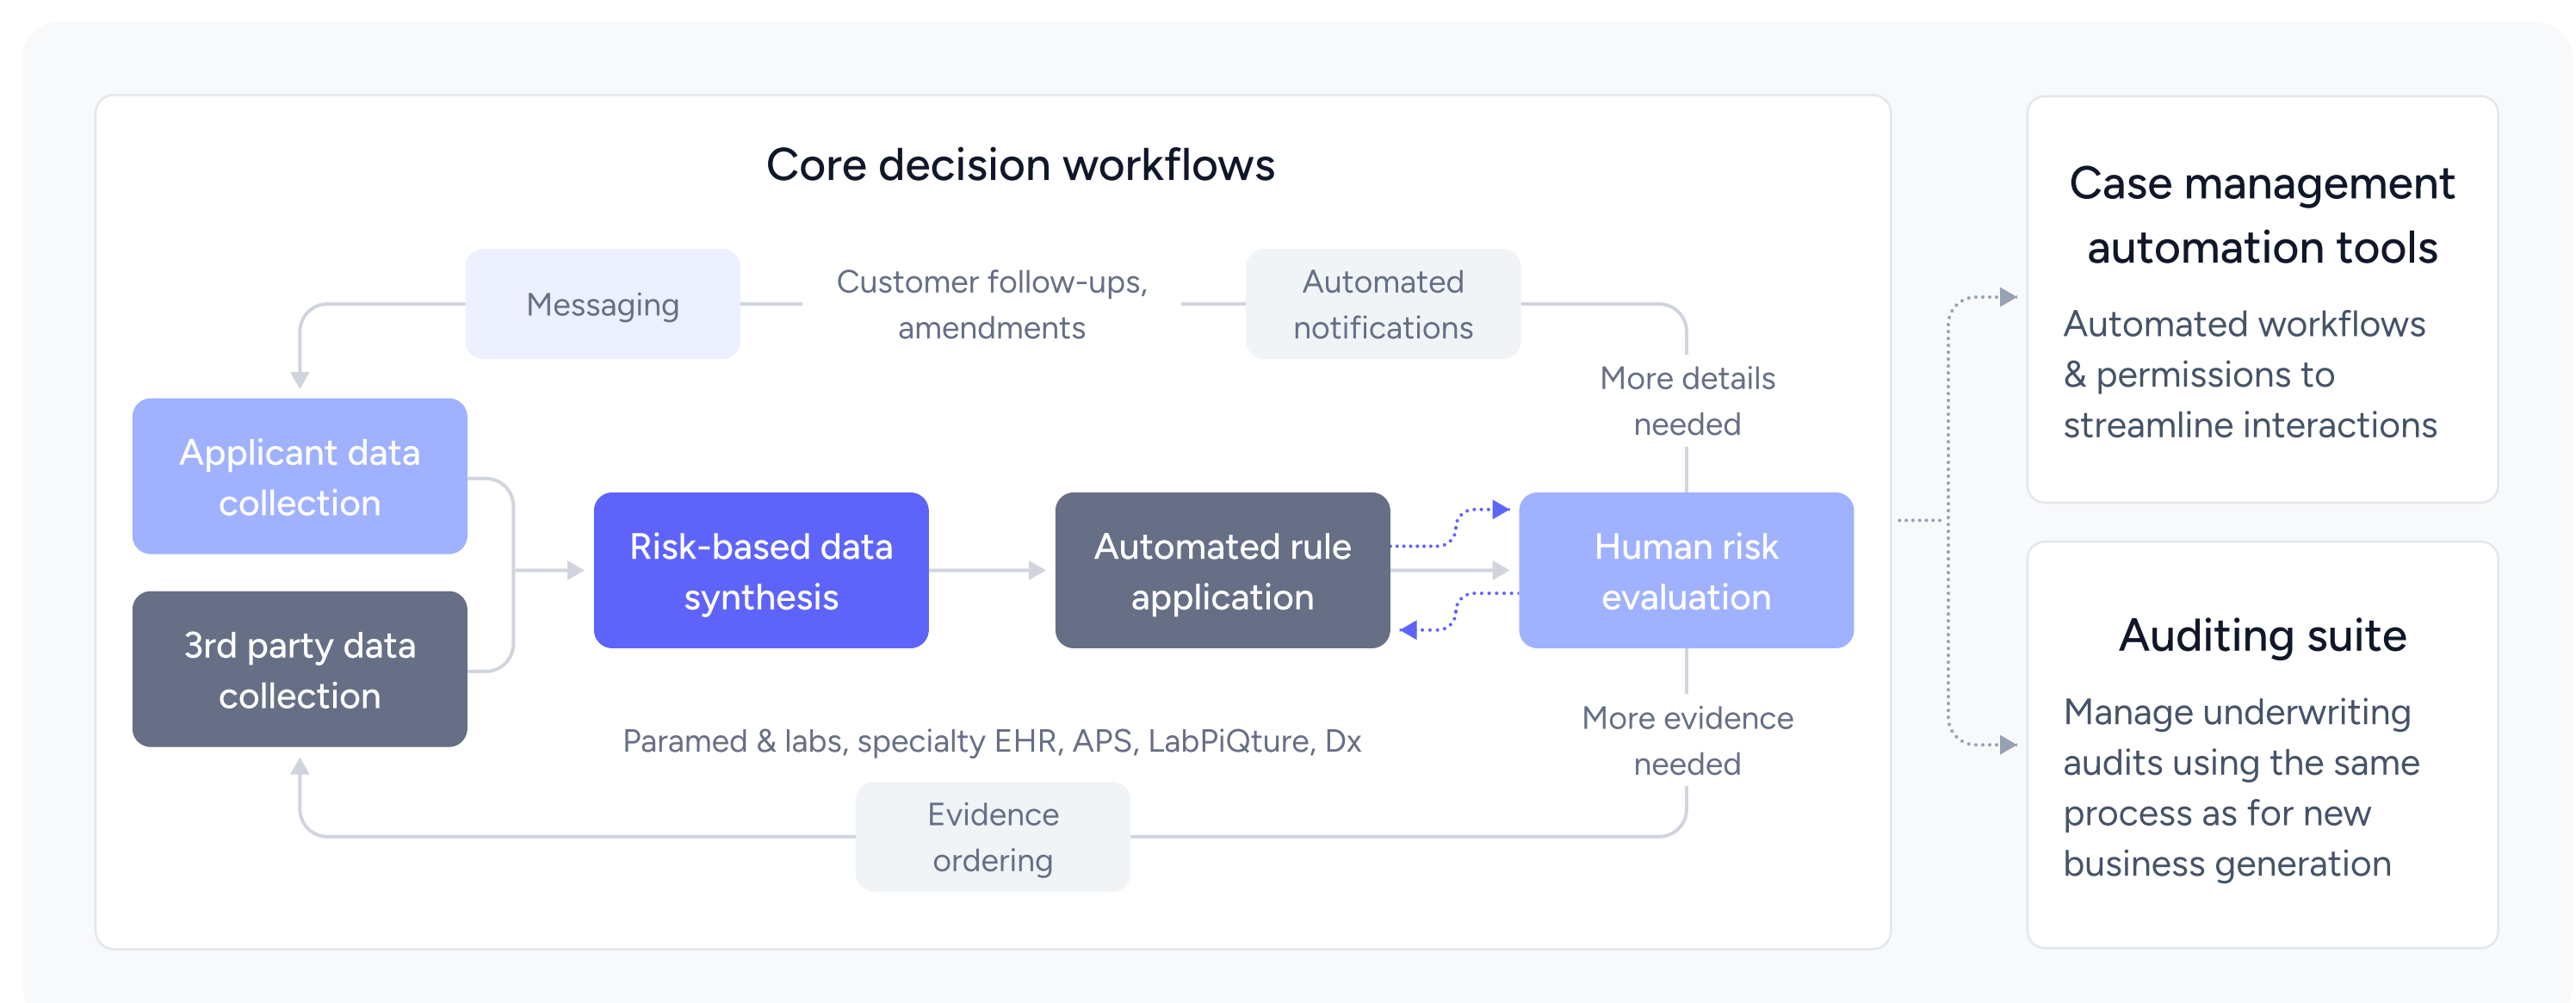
Core decision workflows

Messaging

Customer follow-ups, amendments

Automated notifications

More details needed

Applicant data collection

3rd party data collection

Risk-based data synthesis

Automated rule application

Human risk evaluation

More evidence needed

Paramed & labs, specialty EHR, APS, LabPiQture, Dx

Evidence ordering

Case management automation tools

Automated workflows & permissions to streamline interactions

Auditing suite

Manage underwriting audits using the same process as for new business generation